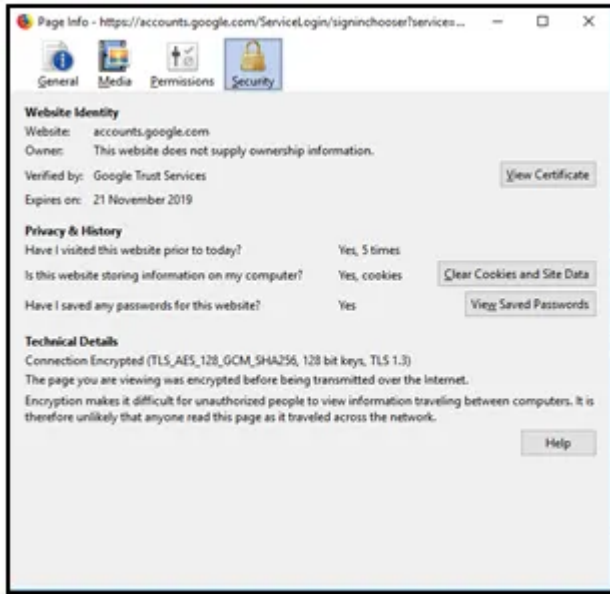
Page Info - https://accounts.google.com/ServiceLogin/signinchooser?service=...

General Media Permissions Security

Website Identity
Website: accounts.google.com
Owner: This website does not supply ownership information.
Verified by: Google Trust Services
View Certificate
Expires on: 21 November 2019

Privacy & History
Have I visited this website prior to today? Yes, 5 times
Is this website storing information on my computer? Yes, cookies
Clear Cookies and Site Data
Have I saved any passwords for this website? Yes
View Saved Passwords

Technical Details
Connection Encrypted (TLS_AES_128_GCM_SHA256, 128 bit keys, TLS 1.3)
The page you are viewing was encrypted before being transmitted over the Internet.
Encryption makes it difficult for unauthorized people to view information traveling between computers. It is therefore unlikely that anyone read this page as it traveled across the network.

Help